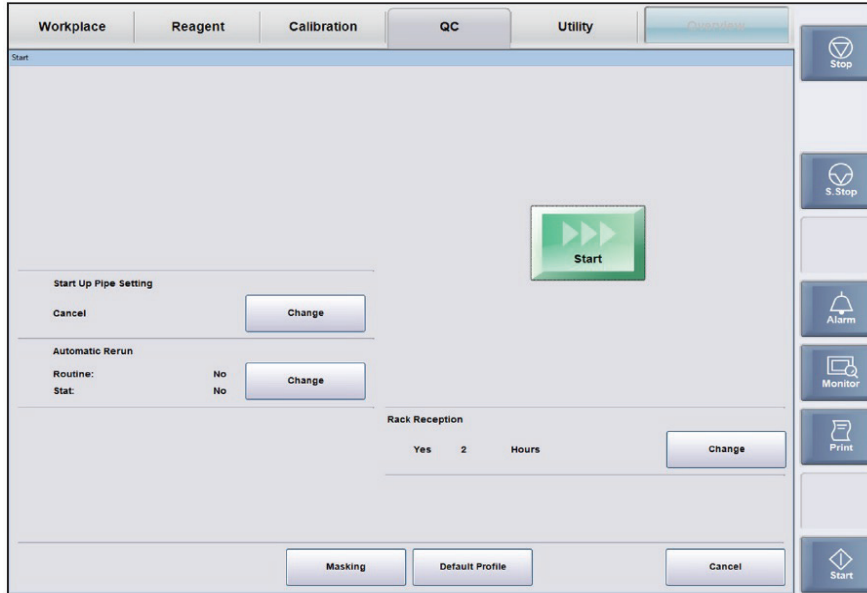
Workplace
Reagent
Calibration
QC
Utility
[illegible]

Stop

Start

S.Stop

Start

Alarm

Monitor

Print

Start Up Pipe Setting
Cancel
Change

Automatic Rerun
Routine: No
Stat: No
Change

Rack Reception
Yes 2 Hours
Change

Masking
Default Profile
Cancel

Start